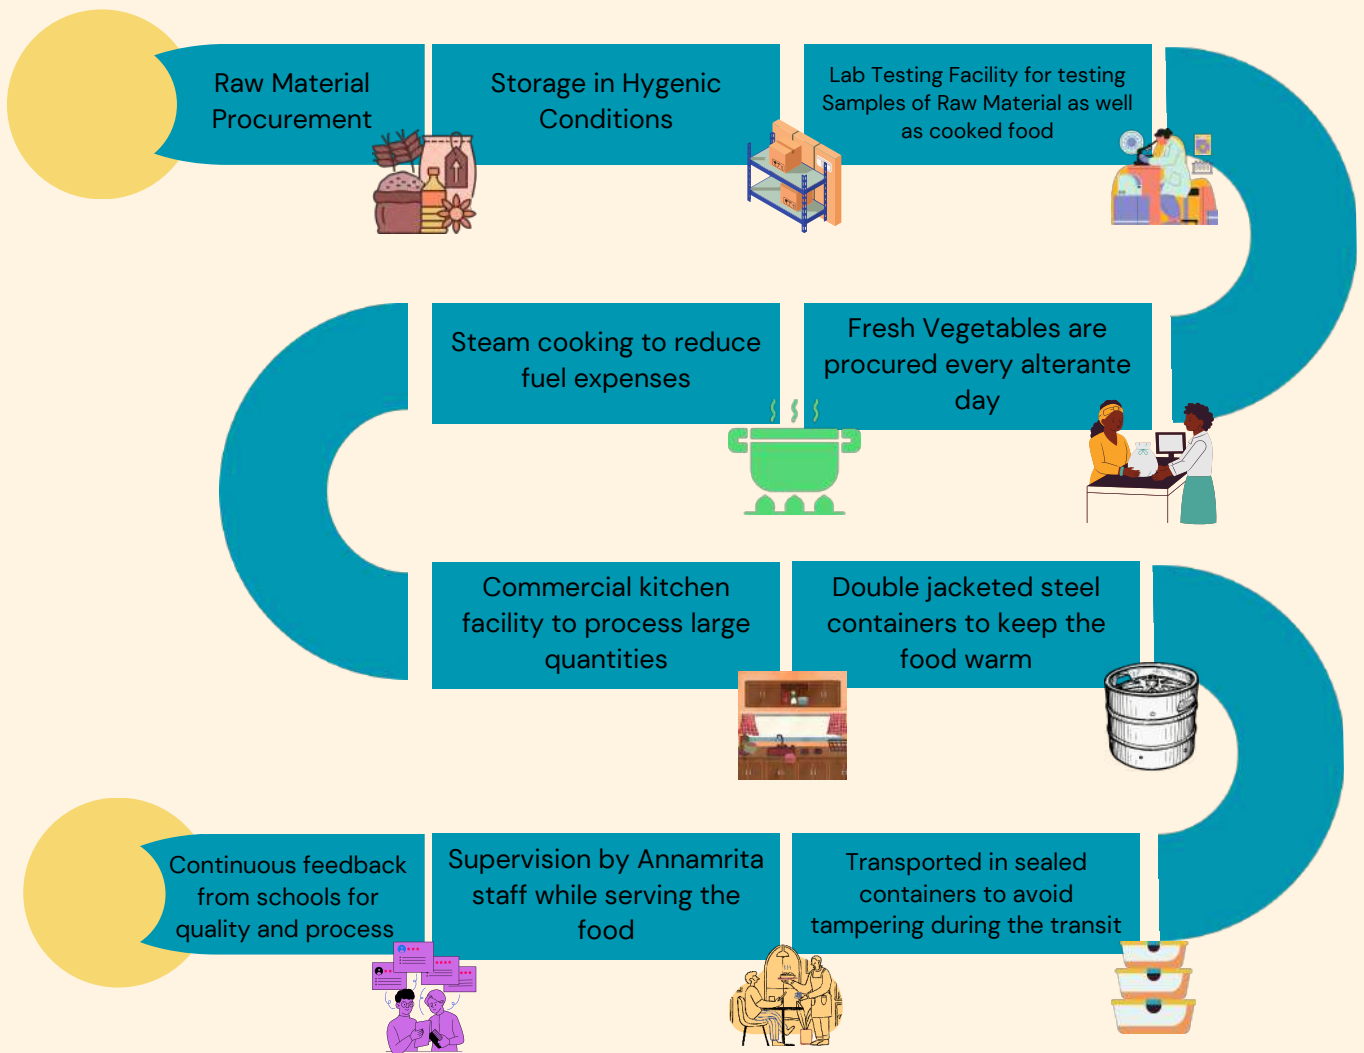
Raw Material Procurement

Storage in Hygenic Conditions

Lab Testing Facility for testing Samples of Raw Material as well as cooked food

Fresh Vegetables are procured every alterante day

Steam cooking to reduce fuel expenses

Commercial kitchen facility to process large quantities

Double jacketed steel containers to keep the food warm

Transported in sealed containers to avoid tampering during the transit

Supervision by Annamrita staff while serving the food

Continuous feedback from schools for quality and process